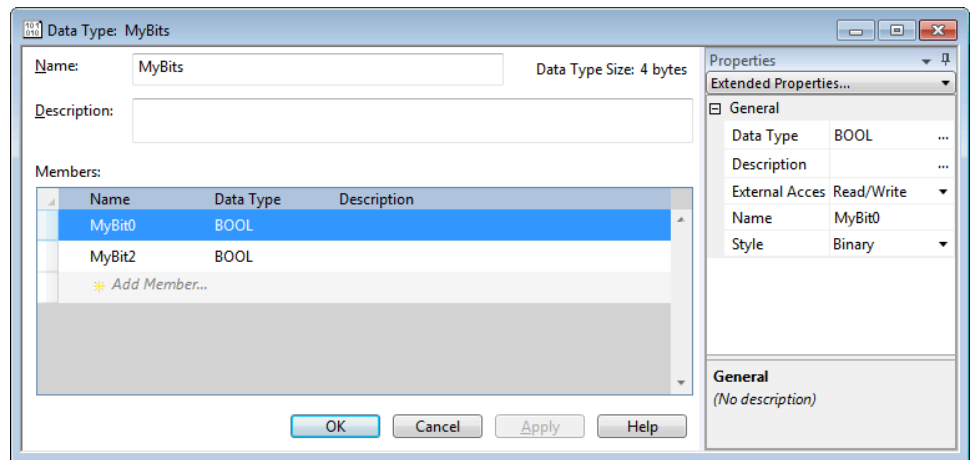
Data Type: MyBits

Name: MyBits

Data Type Size: 4 bytes

Description:

Members:

| Name | Data Type | Description |
|---|---|---|
| MyBit0 | BOOL | |
| MyBit2 | BOOL | |
| Add Member... | | |

OK Cancel Apply Help

Properties

Extended Properties...

General

| | |
|---|---|
| Data Type | BOOL ... |
| Description | ... |
| External Acces | Read/Write |
| Name | MyBit0 |
| Style | Binary |

General
(No description)